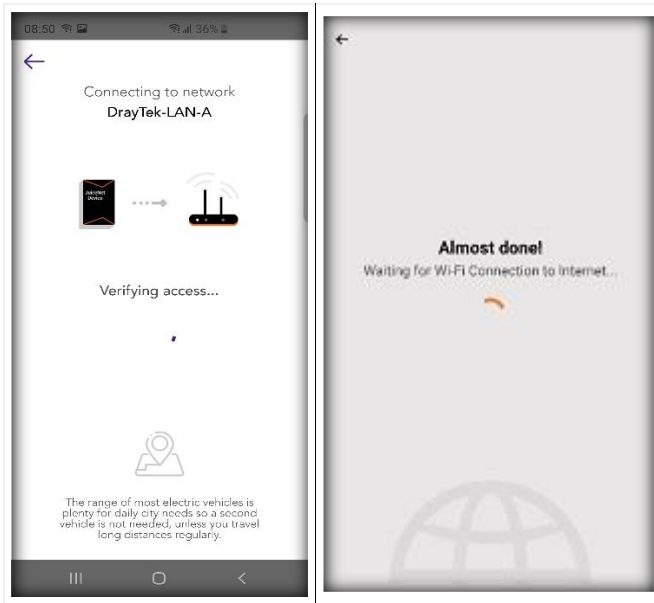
08:50 36%

Connecting to network
DrayTek-LAN-A

JuiceNet Device

Verifying access...

The range of most electric vehicles is plenty for daily city needs so a second vehicle is not needed, unless you travel long distances regularly.

Almost done!
Waiting for Wi-Fi Connection to Internet...